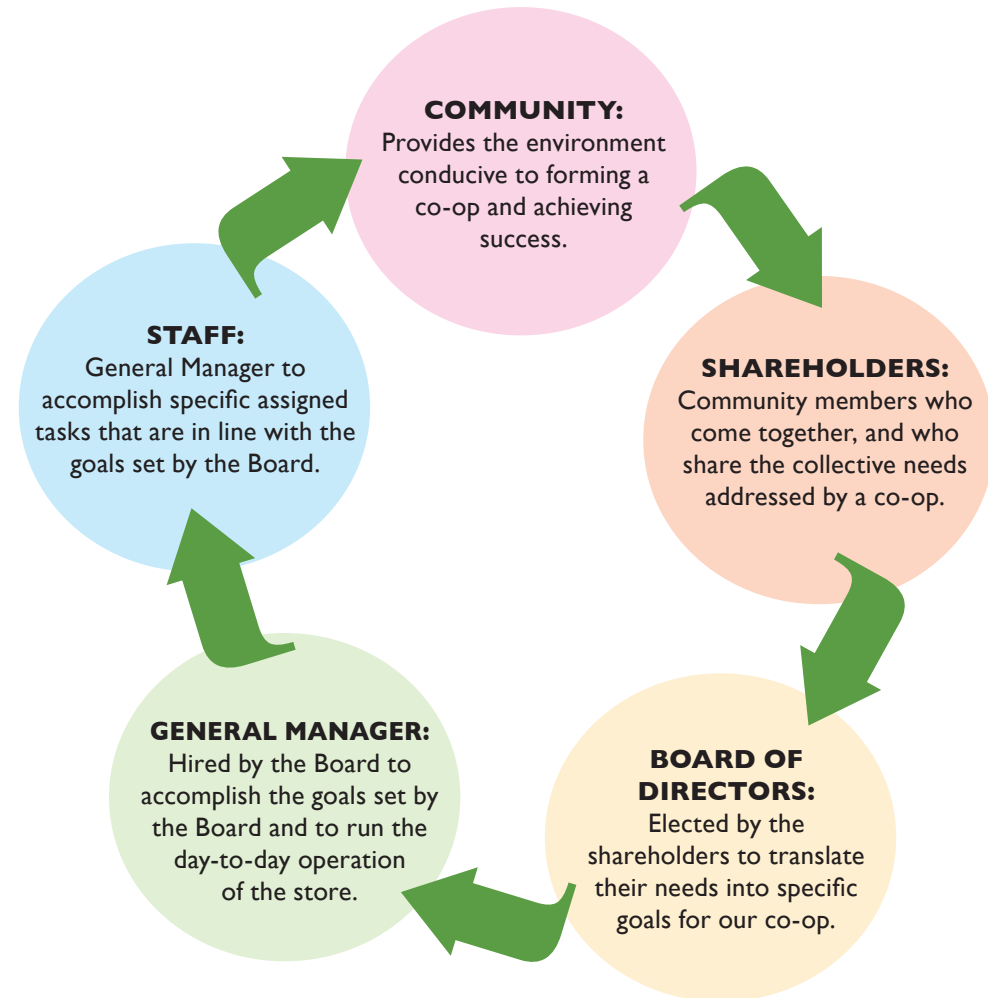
COMMUNITY:
Provides the environment conducive to forming a co-op and achieving success.

SHAREHOLDERS:
Community members who come together, and who share the collective needs addressed by a co-op.

BOARD OF DIRECTORS:
Elected by the shareholders to translate their needs into specific goals for our co-op.

GENERAL MANAGER:
Hired by the Board to accomplish the goals set by the Board and to run the day-to-day operation of the store.

STAFF:
General Manager to accomplish specific assigned tasks that are in line with the goals set by the Board.